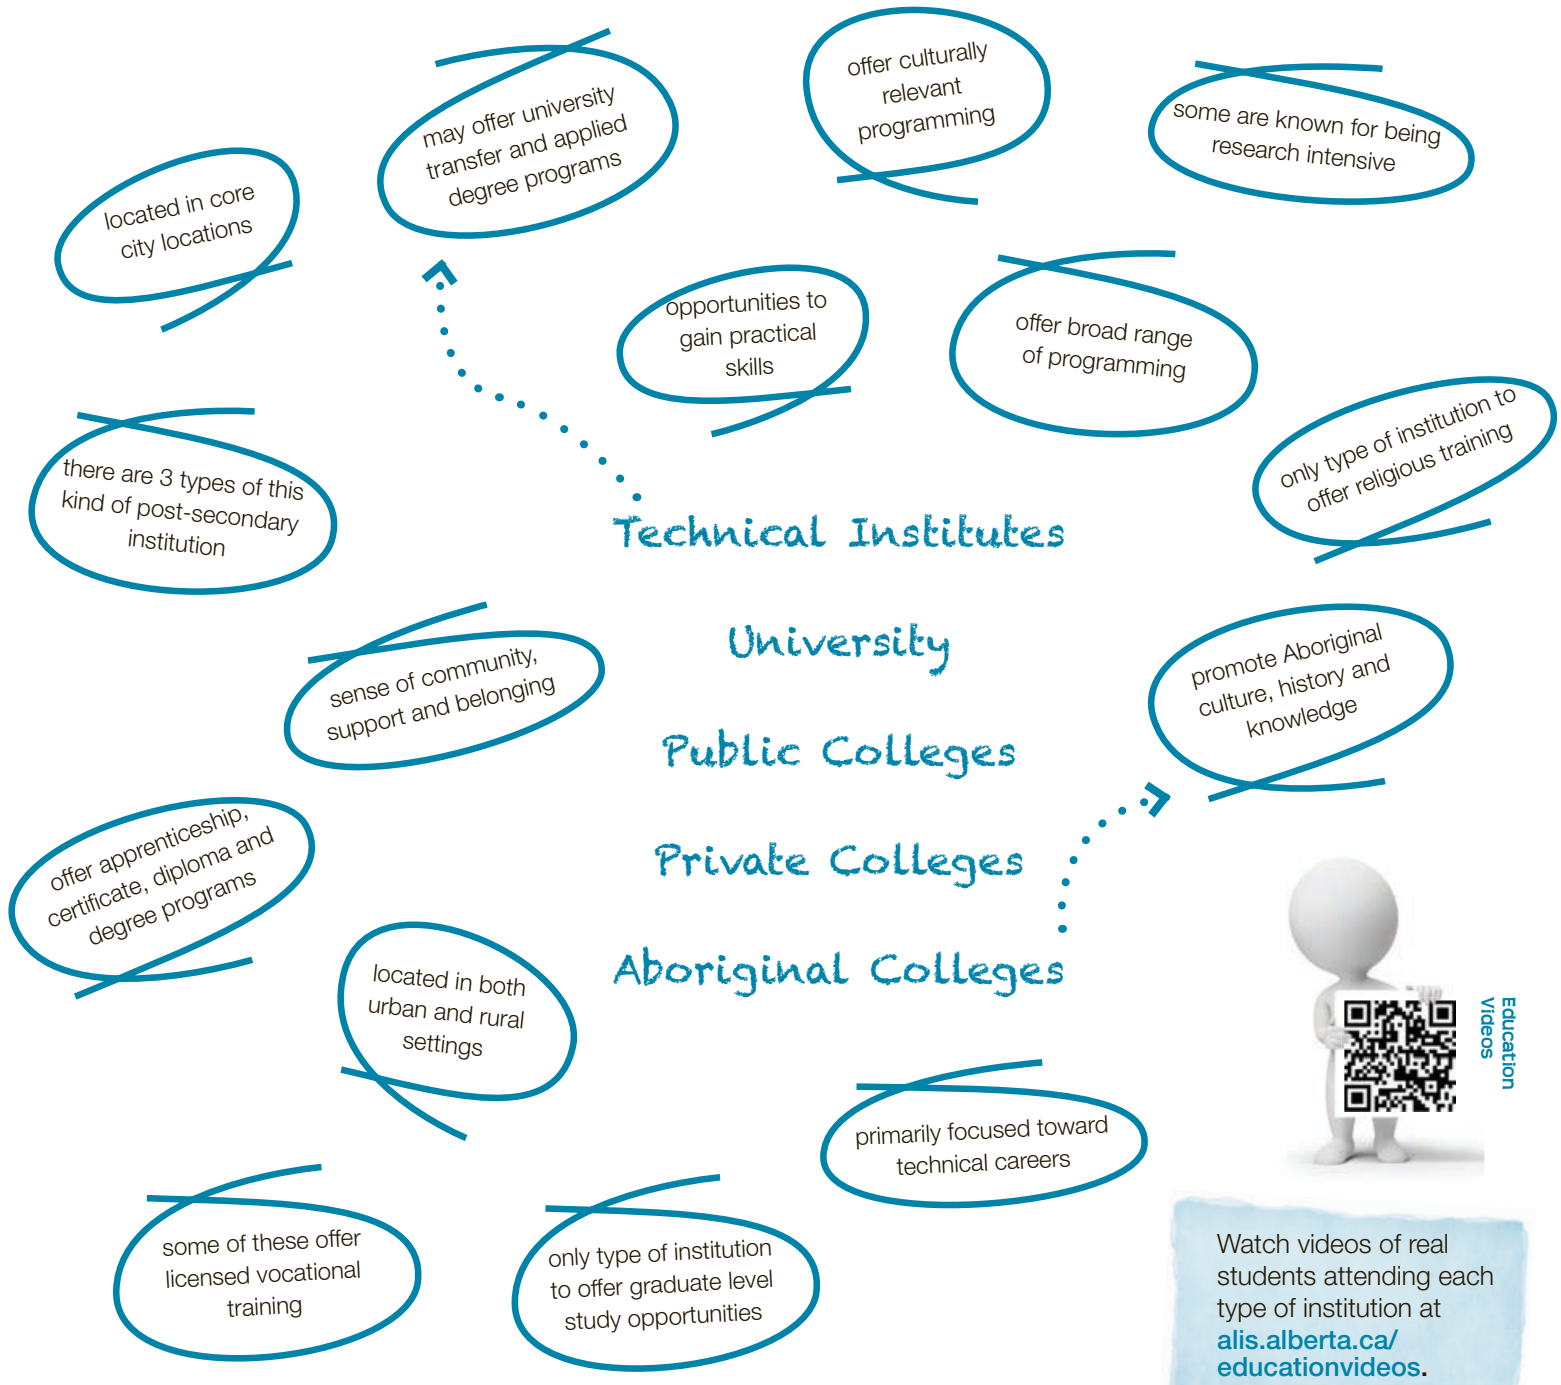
may offer university transfer and applied degree programs

offer culturally relevant programming

some are known for being research intensive

located in core city locations

opportunities to gain practical skills

offer broad range of programming

there are 3 types of this kind of post-secondary institution

only type of institution to offer religious training

Technical Institutes

University

Public Colleges

Private Colleges

Aboriginal Colleges

sense of community, support and belonging

promote Aboriginal culture, history and knowledge

offer apprenticeship, certificate, diploma and degree programs

located in both urban and rural settings

Education Videos

primarily focused toward technical careers

some of these offer licensed vocational training

only type of institution to offer graduate level study opportunities

Watch videos of real students attending each type of institution at alis.alberta.ca/educationvideos.